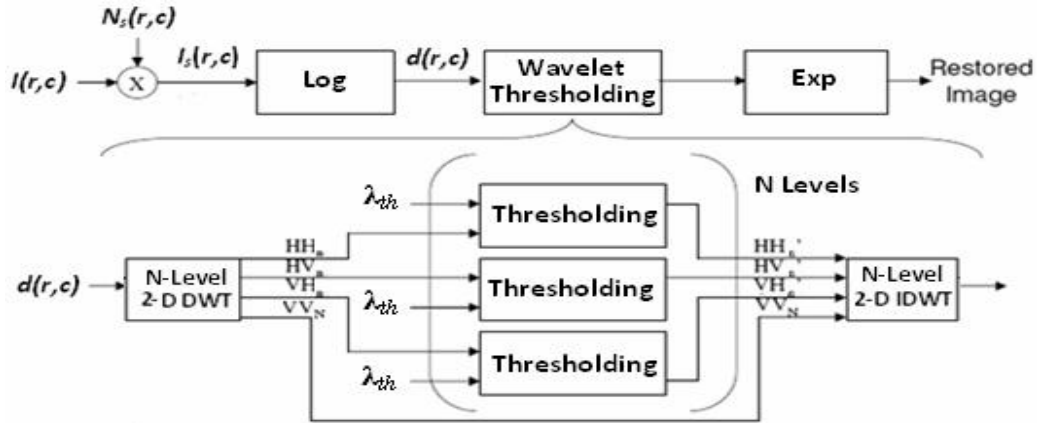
$N_s(r,c)$

$I(r,c)$

X

$I_s(r,c)$

Log

$d(r,c)$

Wavelet Thresholding

Exp

Restored Image

N Levels

$\lambda_{th}$

Thresholding

$\lambda_{th}$

Thresholding

$\lambda_{th}$

Thresholding

$d(r,c)$

N-Level 2-D DWT

$HH_n$

$HV_n$

$VH_n$

$VV_N$

$HH_n'$

$HV_n'$

$VH_n'$

$VV_N$

N-Level 2-D IDWT